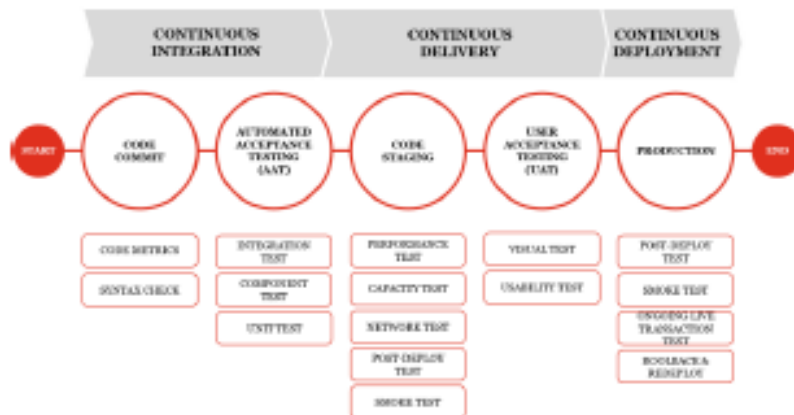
CONTINUOUS INTEGRATION

CONTINUOUS DELIVERY

CONTINUOUS DEPLOYMENT

START

CODE COMMIT

AUTOMATED ACCEPTANCE TESTING (AAT)

CODE STAGING

USER ACCEPTANCE TESTING (UAT)

PRODUCTION

END

CODE METRICS

SYNTAX CHECK

INTEGRATION TEST

COMPONENT TEST

UNIT TEST

PERFORMANCE TEST

CAPACITY TEST

NETWORK TEST

POST-DEPLOY TEST

SMOKE TEST

VISUAL TEST

USABILITY TEST

POST-DEPLOY TEST

SMOKE TEST

ONGOING LIVE TRANSACTION TEST

ROLLBACK & REDEPLOY